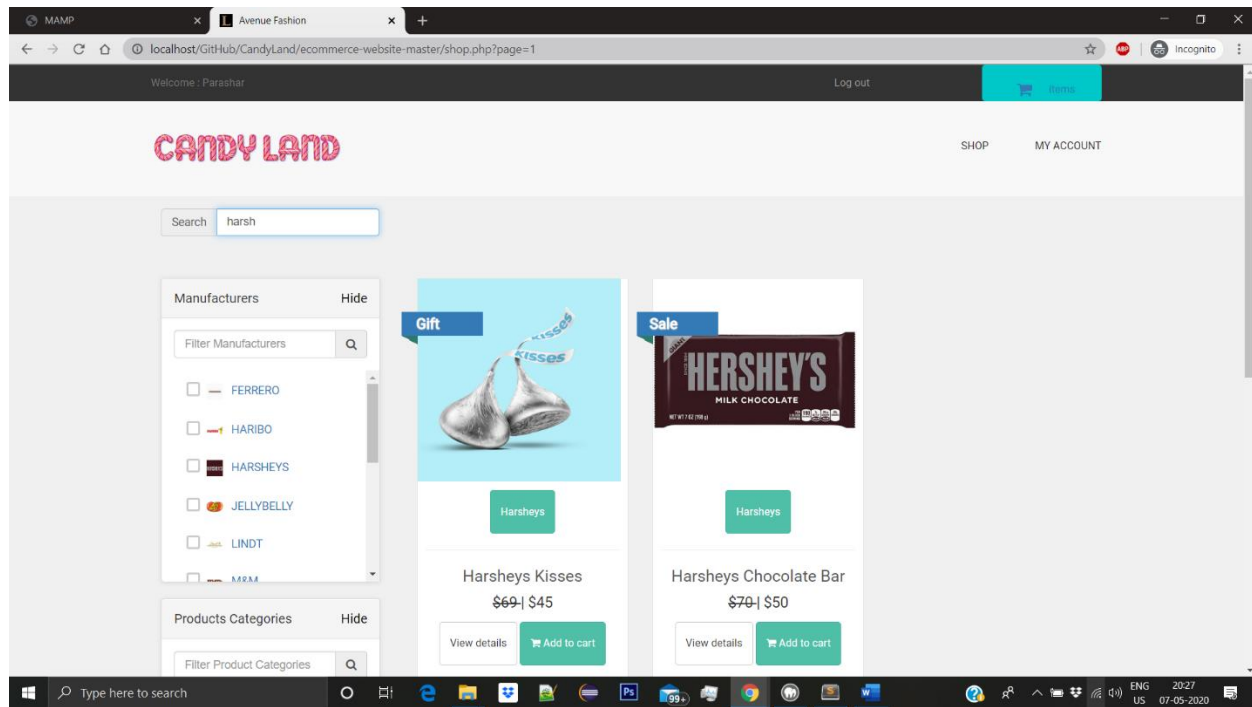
MAMP
Avenue Fashion
localhost/GitHub/CandyLand/ecommerce-website-master/shop.php?page=1
Incognito

Welcome : Parashar
Log out
items

CANDY LAND
SHOP
MY ACCOUNT

Search harsh

Manufacturers Hide
Filter Manufacturers
FERRERO
HARIBO
HARSHEYS
JELLYBELLY
LINDT
M&M

Products Categories Hide
Filter Product Categories

Gift
Kisses
Kisses
Harsheys
Harsheys Kisses
~~$69~~ | $45
View details
Add to cart

Sale
HERSHEY'S
MILK CHOCOLATE
Harsheys
Harsheys Chocolate Bar
~~$70~~ | $50
View details
Add to cart

Type here to search
99+
ENG US
20:27
07-05-2020